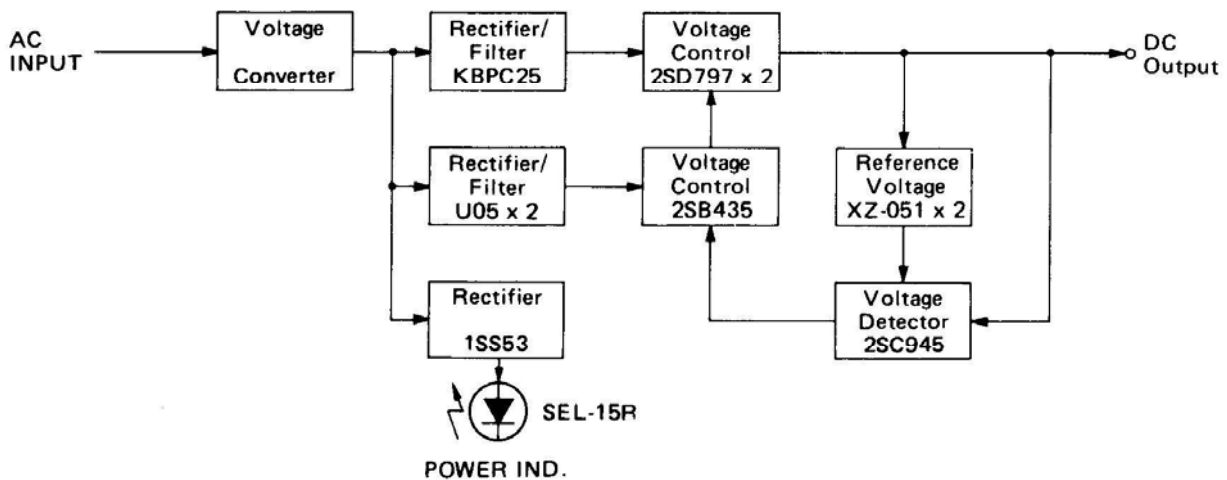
AC INPUT

Voltage Converter

Rectifier/ Filter KBPC25

Voltage Control 2SD797 x 2

DC Output

Rectifier/ Filter U05 x 2

Voltage Control 2SB435

Reference Voltage XZ-051 x 2

Rectifier 1SS53

Voltage Detector 2SC945

SEL-15R

POWER IND.